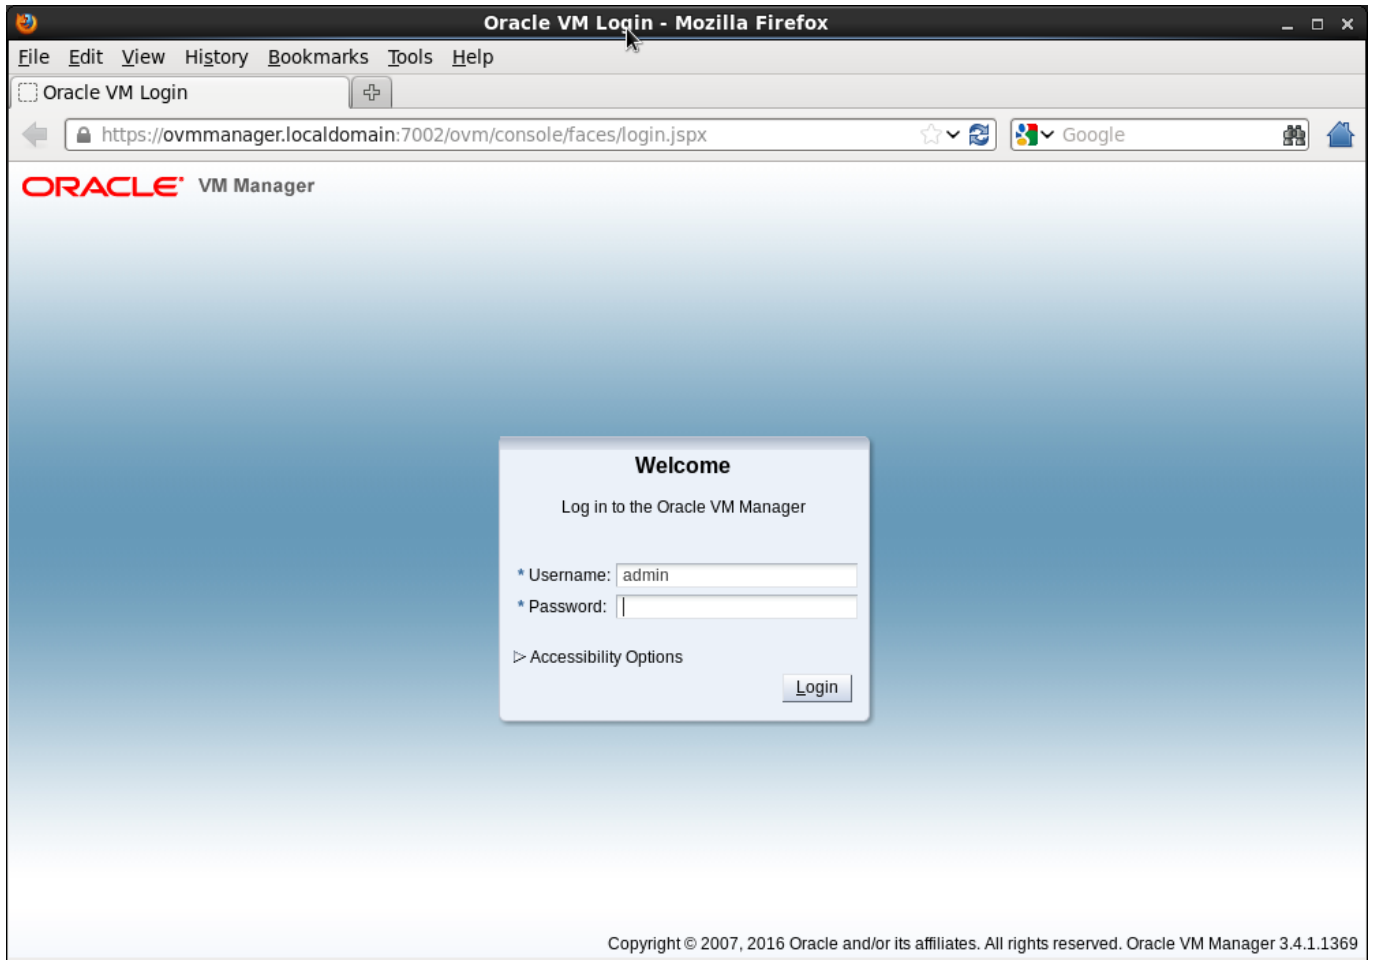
Oracle VM Login - Mozilla Firefox

File Edit View History Bookmarks Tools Help

Oracle VM Login

https://ovmmanager.localdomain:7002/ovm/console/faces/login.jspx

Google

ORACLE VM Manager

Welcome

Log in to the Oracle VM Manager

* Username: admin
* Password:

▷ Accessibility Options

Login

Copyright © 2007, 2016 Oracle and/or its affiliates. All rights reserved. Oracle VM Manager 3.4.1.1369